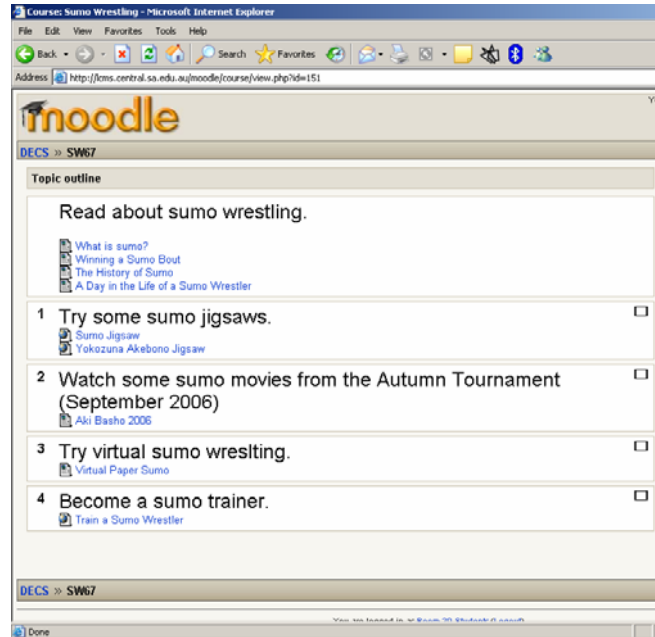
Course: Sumo Wrestling - Microsoft Internet Explorer

File Edit View Favorites Tools Help

Back Search Favorites

Address http://lcms.central.sa.edu.au/moodle/course/view.php?id=151

moodle

DECS » SW67

Topic outline

Read about sumo wrestling.

What is sumo?
Winning a Sumo Bout
The History of Sumo
A Day in the Life of a Sumo Wrestler

1 Try some sumo jigsaws.

Sumo Jigsaw
Yokozuna Akebono Jigsaw

2 Watch some sumo movies from the Autumn Tournament (September 2006)

Aki Basho 2006

3 Try virtual sumo wreslting.

Virtual Paper Sumo

4 Become a sumo trainer.

Train a Sumo Wrestler

DECS » SW67

You are logged in as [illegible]

Done